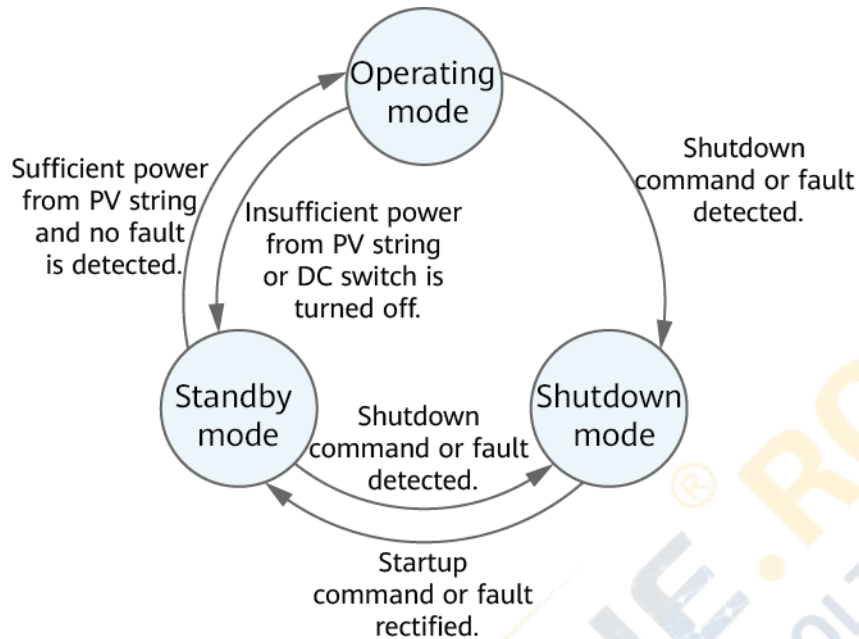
Operating mode

Sufficient power from PV string and no fault is detected.

Insufficient power from PV string or DC switch is turned off.

Shutdown command or fault detected.

Standby mode

Shutdown command or fault detected.

Shutdown mode

Startup command or fault rectified.